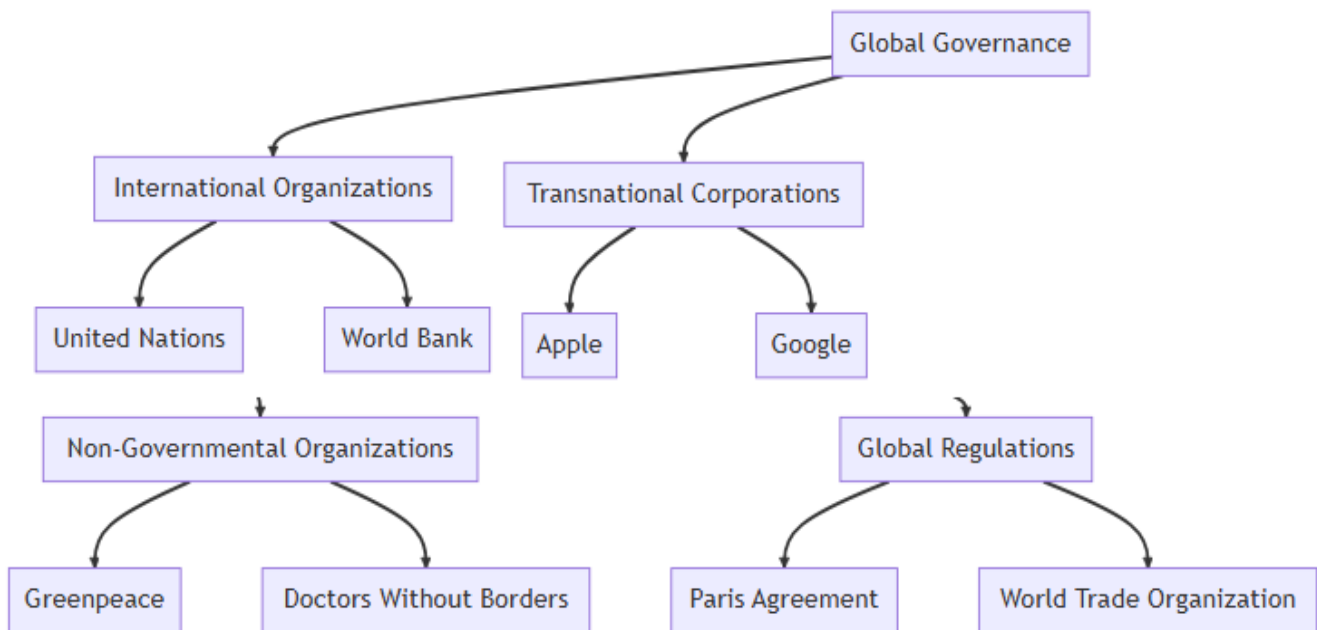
Global Governance

International Organizations

Transnational Corporations

United Nations

World Bank

Apple

Google

Non-Governmental Organizations

Global Regulations

Greenpeace

Doctors Without Borders

Paris Agreement

World Trade Organization